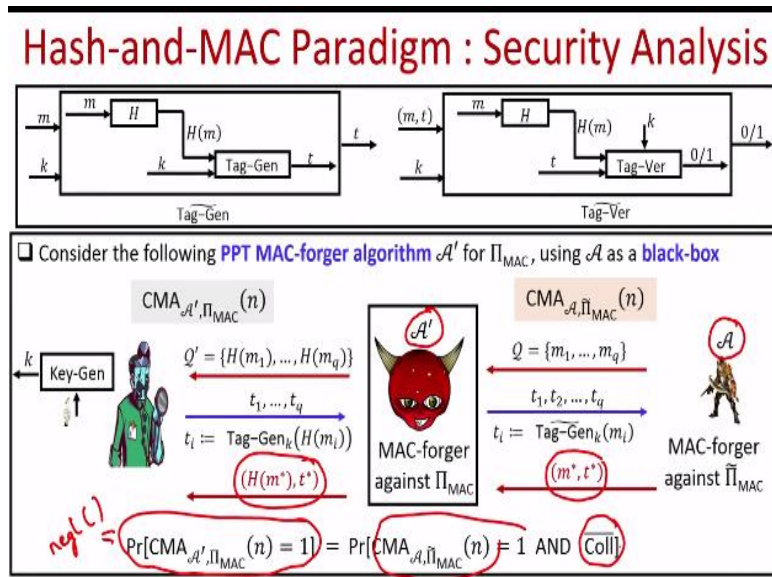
Hash-and-MAC Paradigm : Security Analysis

$m$ $m$ $H$ $H(m)$ $k$ $k$ Tag-Gen $t$ $t$

$\widetilde{\text{Tag-Gen}}$

$(m,t)$ $m$ $H$ $H(m)$ $k$ $k$ $t$ Tag-Ver $0/1$ $0/1$

$\widetilde{\text{Tag-Ver}}$

❑ Consider the following PPT MAC-forger algorithm $\mathcal{A}'$ for $\Pi_{\text{MAC}}$, using $\mathcal{A}$ as a black-box

$\text{CMA}_{\mathcal{A}',\Pi_{\text{MAC}}}(n)$

$\text{CMA}_{\mathcal{A},\widetilde{\Pi}_{\text{MAC}}}(n)$

$k$ Key-Gen

$Q' = \{H(m_1), \ldots, H(m_q)\}$

$t_1, \ldots, t_q$

$t_i :=$ Tag-Gen$_k(H(m_i))$

$(H(m^*), t^*)$

$\mathcal{A}'$

MAC-forger against $\Pi_{\text{MAC}}$

$Q = \{m_1, \ldots, m_q\}$

$t_1, t_2, \ldots, t_q$

$t_i := \widetilde{\text{Tag-Gen}}_k(m_i)$

$(m^*, t^*)$

$\mathcal{A}$

MAC-forger against $\widetilde{\Pi}_{\text{MAC}}$

negl( ) =

$\Pr[\text{CMA}_{\mathcal{A}',\Pi_{\text{MAC}}}(n) = 1] = \Pr[\text{CMA}_{\mathcal{A},\widetilde{\Pi}_{\text{MAC}}}(n) = 1$ AND $\overline{\text{Coll}}]$